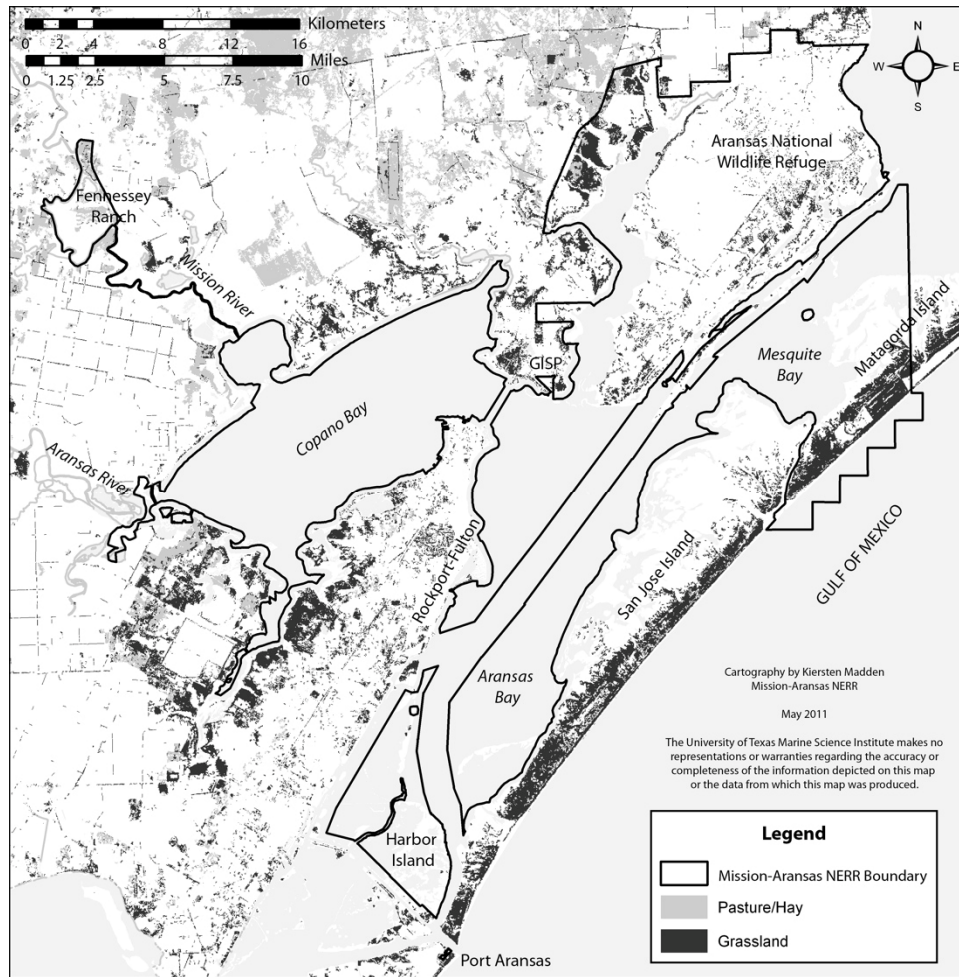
Kilometers
0 2 4 8 12 16
Miles
0 1.25 2.5 5 7.5 10

N
W E
S

Aransas National Wildlife Refuge

Fennessey Ranch

Mission River

GISP

Mesquite Bay

Matagorda Island

Copano Bay

Aransas River

Rockport-Fulton

San Jose Island

GULF OF MEXICO

Aransas Bay

Harbor Island

Port Aransas

Cartography by Kiersten Madden
Mission-Aransas NERR

May 2011

The University of Texas Marine Science Institute makes no representations or warranties regarding the accuracy or completeness of the information depicted on this map or the data from which this map was produced.

Legend
Mission-Aransas NERR Boundary
Pasture/Hay
Grassland